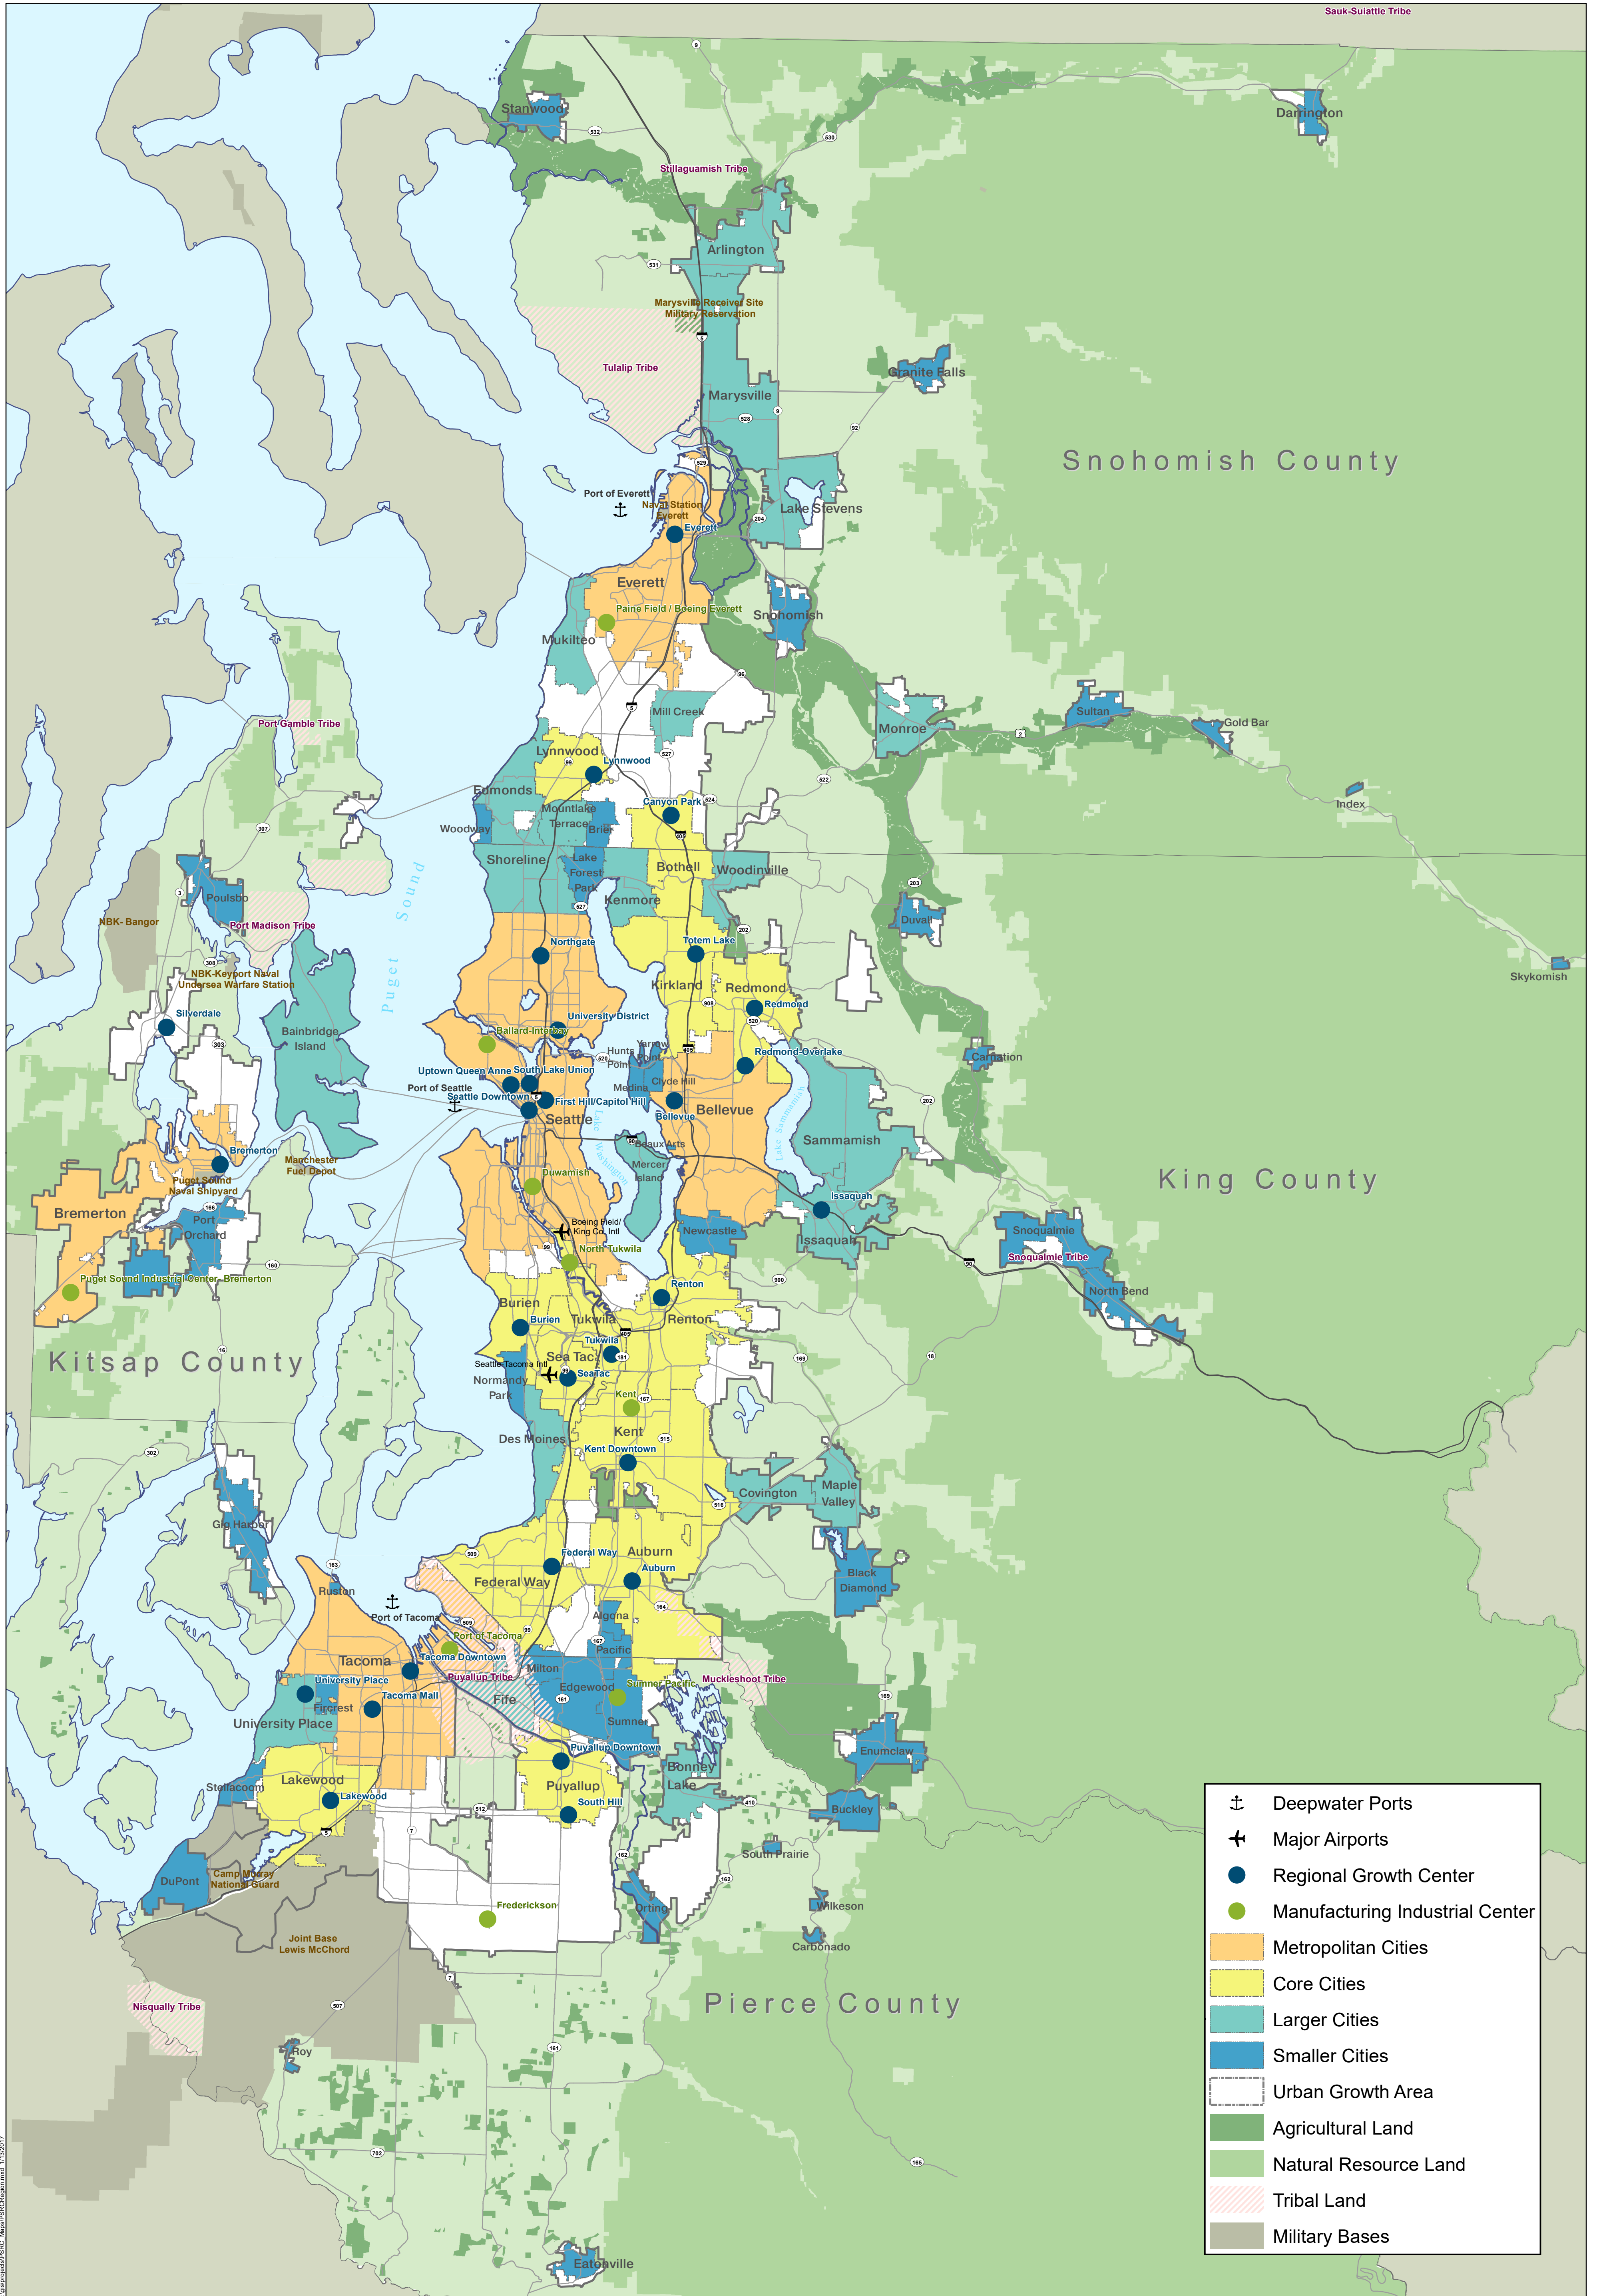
Sauk-Suiattle Tribe

Stanwood

Darrington

Stillaguamish Tribe

Arlington

Marysville Receiver Site Military Reservation

Tulalip Tribe

Granite Falls

Marysville

Snohomish County

Port of Everett

Naval Station Everett

Everett

Lake Stevens

Everett

Paine Field / Boeing Everett

Snohomish

Mukilteo

Mill Creek

Monroe

Sultan

Gold Bar

Port Gamble Tribe

Lynnwood

Lynnwood

Edmonds

Canyon Park

Index

Mountlake Terrace

Woodway

Brier

Shoreline

Lake Forest Park

Bothell

Woodinville

Poulsbo

Kenmore

Puget Sound

NBK- Bangor

Port Madison Tribe

Duvall

Northgate

Totem Lake

Skykomish

NBK-Keyport Naval Undersea Warfare Station

Kirkland

Redmond

Silverdale

Redmond

Bainbridge Island

University District

Ballard-Interbay

Hunts Point

Yarrow Point

Redmond-Overlake

Carnation

Uptown

Queen Anne

South Lake Union

Port of Seattle

Seattle Downtown

Medina

Clyde Hill

First Hill/Capitol Hill

Bellevue

Bellevue

Seattle

Lake Washington

Lake Sammamish

Sammamish

Bremerton

Beaux Arts

Manchester Fuel Depot

Duwamish

Mercer Island

Puget Sound Naval Shipyard

King County

Issaquah

Bremerton

Port Orchard

Boeing Field/ King Co. Intl

Newcastle

Issaquah

Snoqualmie

Snoqualmie Tribe

North Tukwila

Puget Sound Industrial Center- Bremerton

Renton

North Bend

Burien

Tukwila

Renton

Burien

Tukwila

Kitsap County

Sea Tac

Seattle-Tacoma Intl

SeaTac

Normandy Park

Kent

Kent

Des Moines

Kent Downtown

Maple Valley

Covington

Gig Harbor

Federal Way

Auburn

Auburn

Black Diamond

Federal Way

Ruston

Port of Tacoma

Algona

Port of Tacoma

Pacific

Tacoma

Tacoma Downtown

Milton

Puyallup Tribe

Muckleshoot Tribe

University Place

Tacoma Mall

Edgewood

Sumner-Pacific

Fircrest

Fife

University Place

Sumner

Enumclaw

Puyallup Downtown

Bonney Lake

Steilacoom

Lakewood

Puyallup

Lakewood

South Hill

Buckley

South Prairie

DuPont

Camp Murray National Guard

Orting

Wilkeson

Fredrickson

Joint Base Lewis McChord

Carbonado

Pierce County

Nisqually Tribe

Roy

Eatonville

Deepwater Ports

Major Airports

Regional Growth Center

Manufacturing Industrial Center

Metropolitan Cities

Core Cities

Larger Cities

Smaller Cities

Urban Growth Area

Agricultural Land

Natural Resource Land

Tribal Land

Military Bases